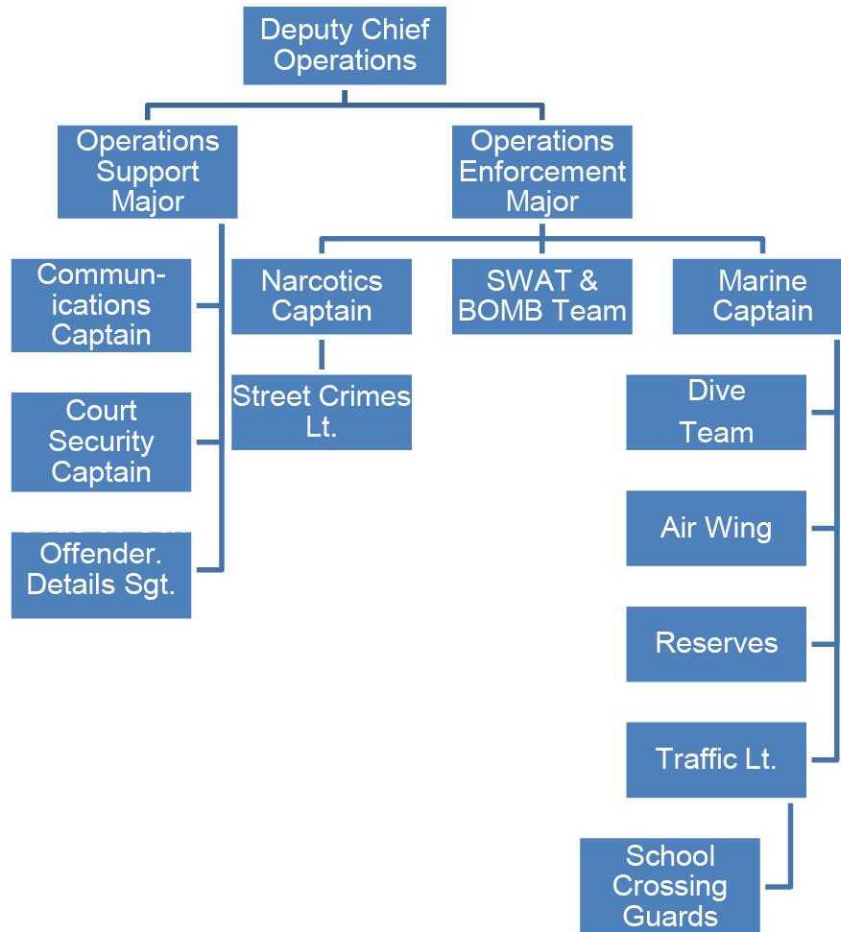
Deputy Chief Operations

Operations Support Major

Operations Enforcement Major

Communications Captain

Court Security Captain

Offender. Details Sgt.

Narcotics Captain

Street Crimes Lt.

SWAT & BOMB Team

Marine Captain

Dive Team

Air Wing

Reserves

Traffic Lt.

School Crossing Guards